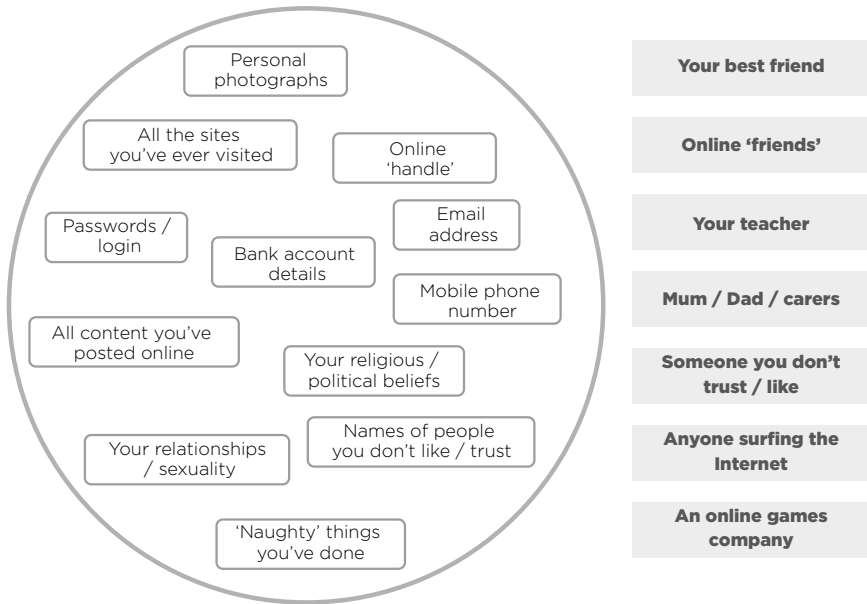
Personal photographs

All the sites you've ever visited

Online 'handle'

Passwords / login

Email address

Bank account details

Mobile phone number

All content you've posted online

Your religious / political beliefs

Your relationships / sexuality

Names of people you don't like / trust

'Naughty' things you've done

Your best friend

Online 'friends'

Your teacher

Mum / Dad / carers

Someone you don't trust / like

Anyone surfing the Internet

An online games company